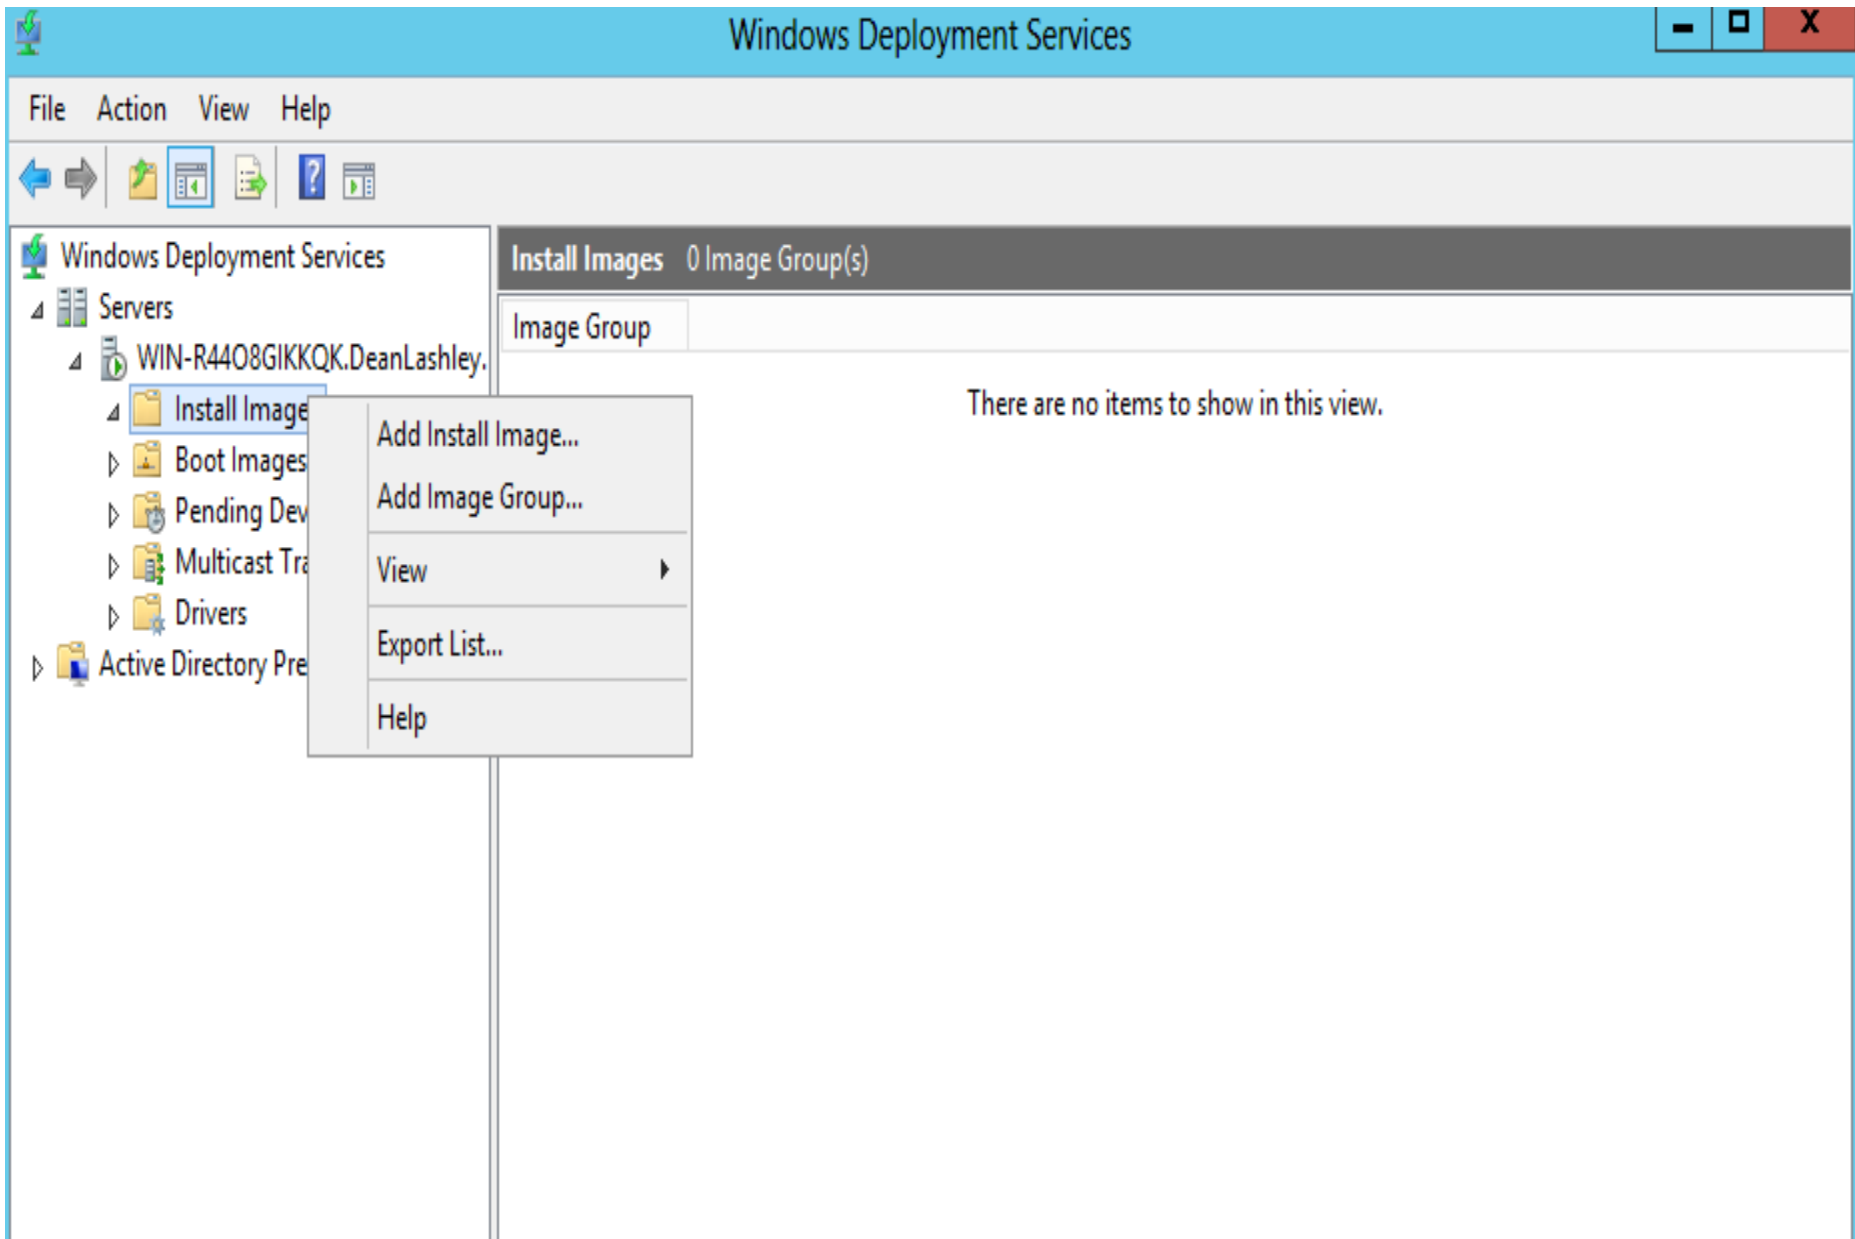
Windows Deployment Services

File Action View Help

Windows Deployment Services
Servers
WIN-R44O8GIKKQK.DeanLashley.
Install Image
Boot Images
Pending Dev
Multicast Tra
Drivers
Active Directory Pre

Add Install Image...
Add Image Group...
View
Export List...
Help

Install Images 0 Image Group(s)

Image Group

There are no items to show in this view.